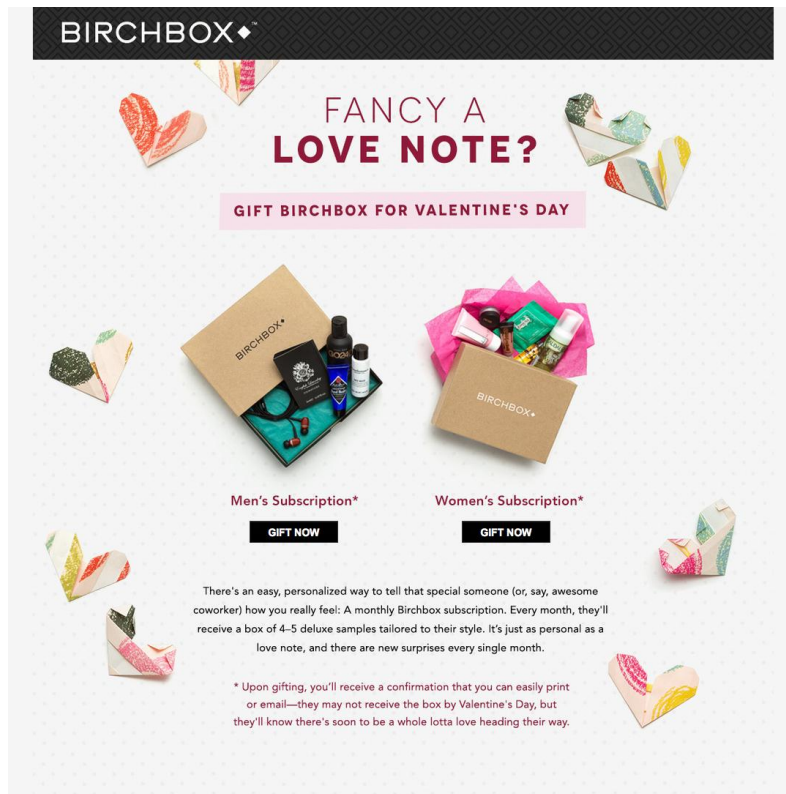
BIRCHBOX™

FANCY A
LOVE NOTE?

GIFT BIRCHBOX FOR VALENTINE'S DAY

BIRCHBOX

BIRCHBOX

Men's Subscription*

GIFT NOW

Women's Subscription*

GIFT NOW

There's an easy, personalized way to tell that special someone (or, say, awesome coworker) how you really feel: A monthly Birchbox subscription. Every month, they'll receive a box of 4–5 deluxe samples tailored to their style. It's just as personal as a love note, and there are new surprises every single month.

* Upon gifting, you'll receive a confirmation that you can easily print or email—they may not receive the box by Valentine's Day, but they'll know there's soon to be a whole lotta love heading their way.